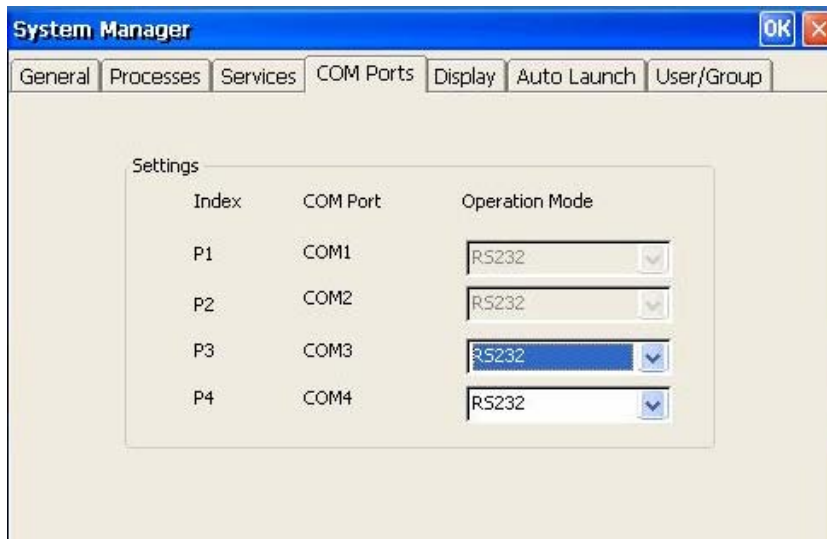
System Manager

OK

General | Processes | Services | COM Ports | Display | Auto Launch | User/Group

Settings

| Index | COM Port | Operation Mode |
|---|---|---|
| P1 | COM1 | RS232 |
| P2 | COM2 | RS232 |
| P3 | COM3 | RS232 |
| P4 | COM4 | RS232 |